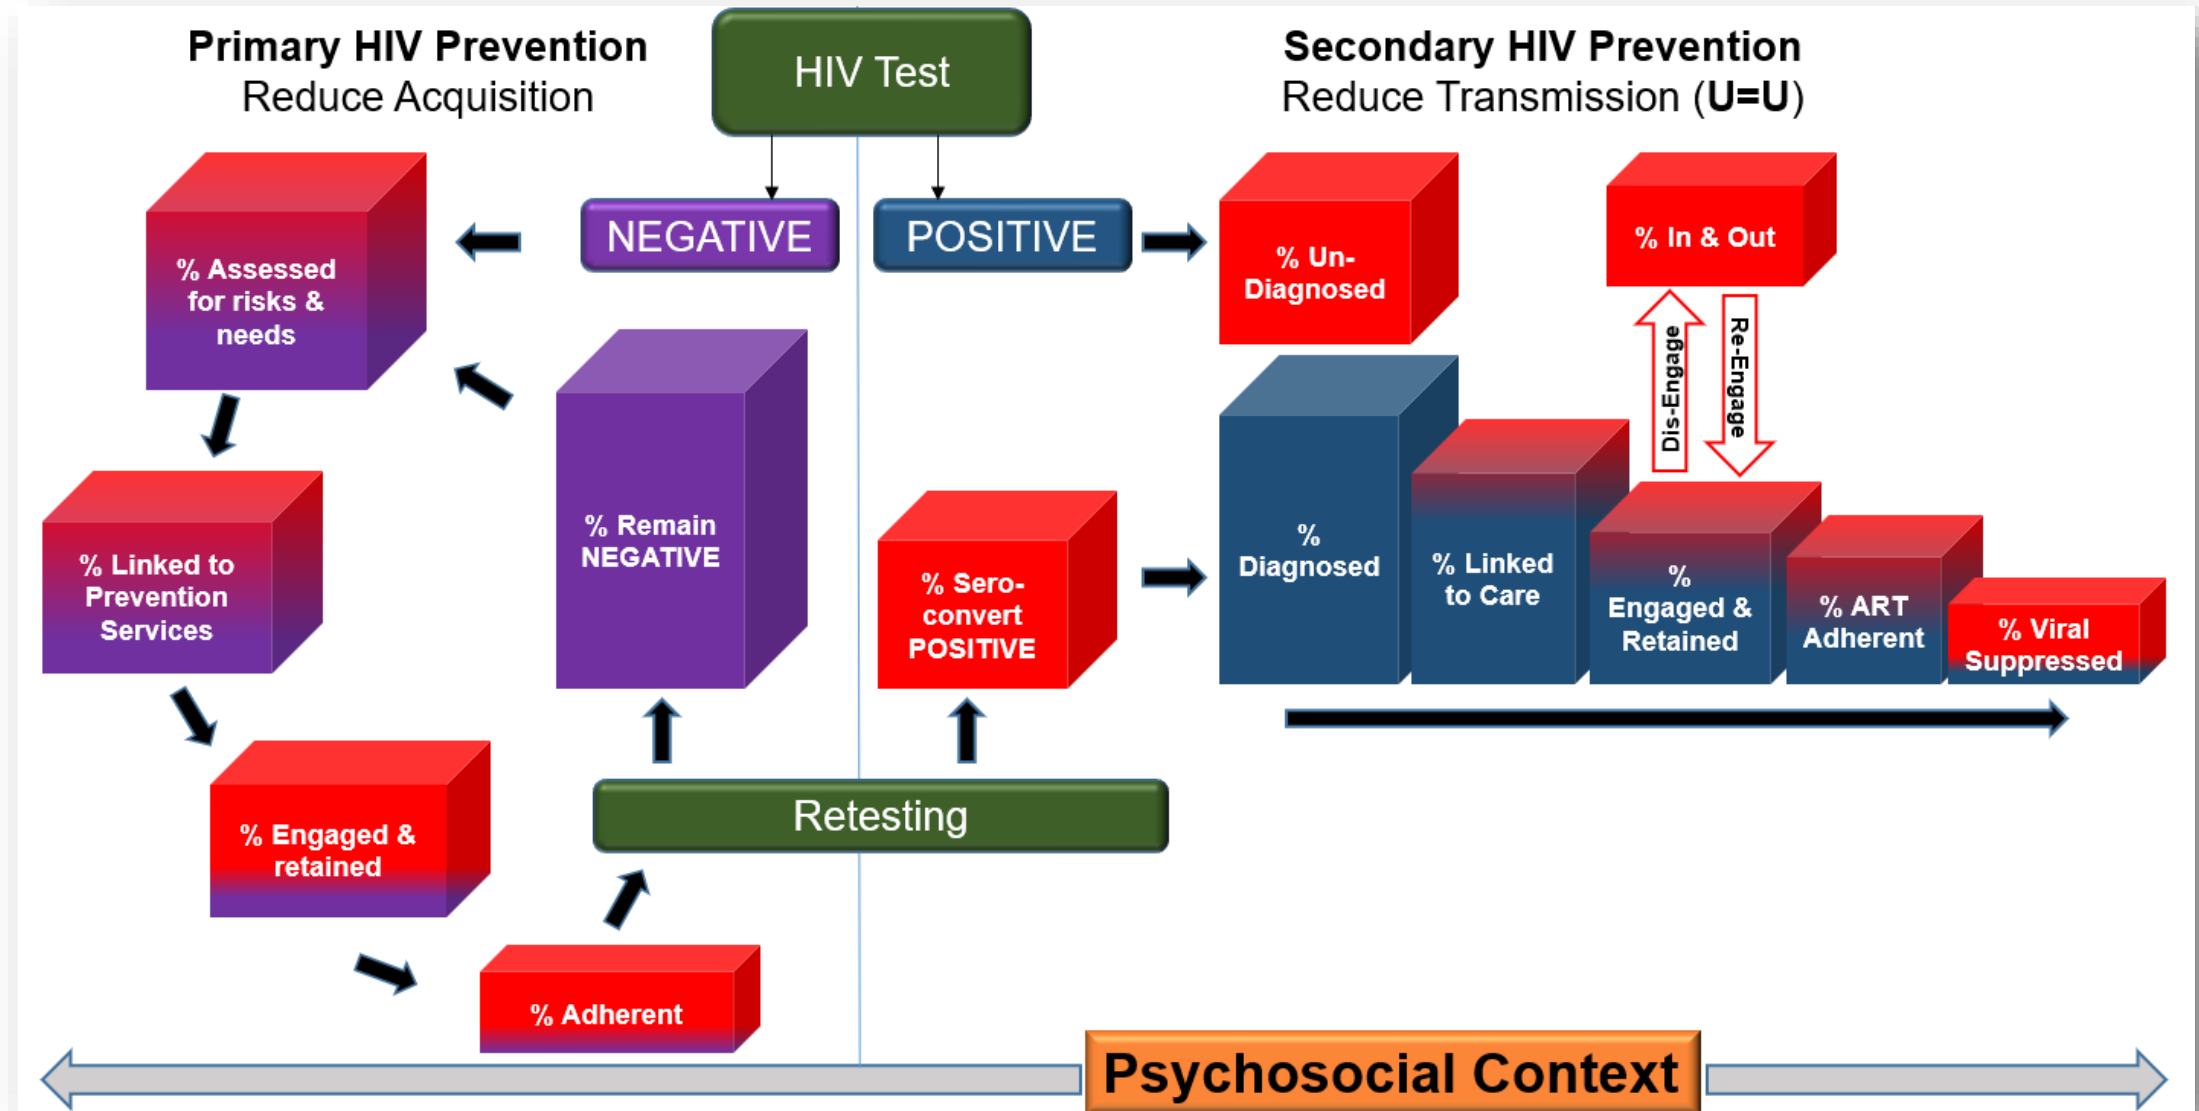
Primary HIV Prevention
Reduce Acquisition

HIV Test

Secondary HIV Prevention
Reduce Transmission (U=U)

NEGATIVE

POSITIVE

% Assessed for risks & needs

% Un-Diagnosed

% In & Out

Dis-Engage

Re-Engage

% Linked to Prevention Services

% Remain NEGATIVE

% Sero-convert POSITIVE

% Diagnosed

% Linked to Care

% Engaged & Retained

% ART Adherent

% Viral Suppressed

% Engaged & retained

Retesting

% Adherent

Psychosocial Context